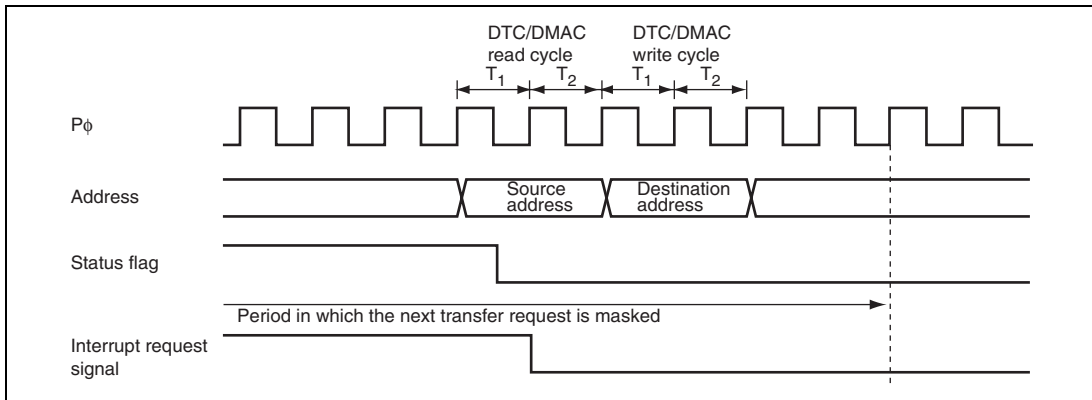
DTC/DMAC read cycle

DTC/DMAC write cycle

$T_1$ $T_2$ $T_1$ $T_2$

Pφ

Address

Source address

Destination address

Status flag

Period in which the next transfer request is masked

Interrupt request signal